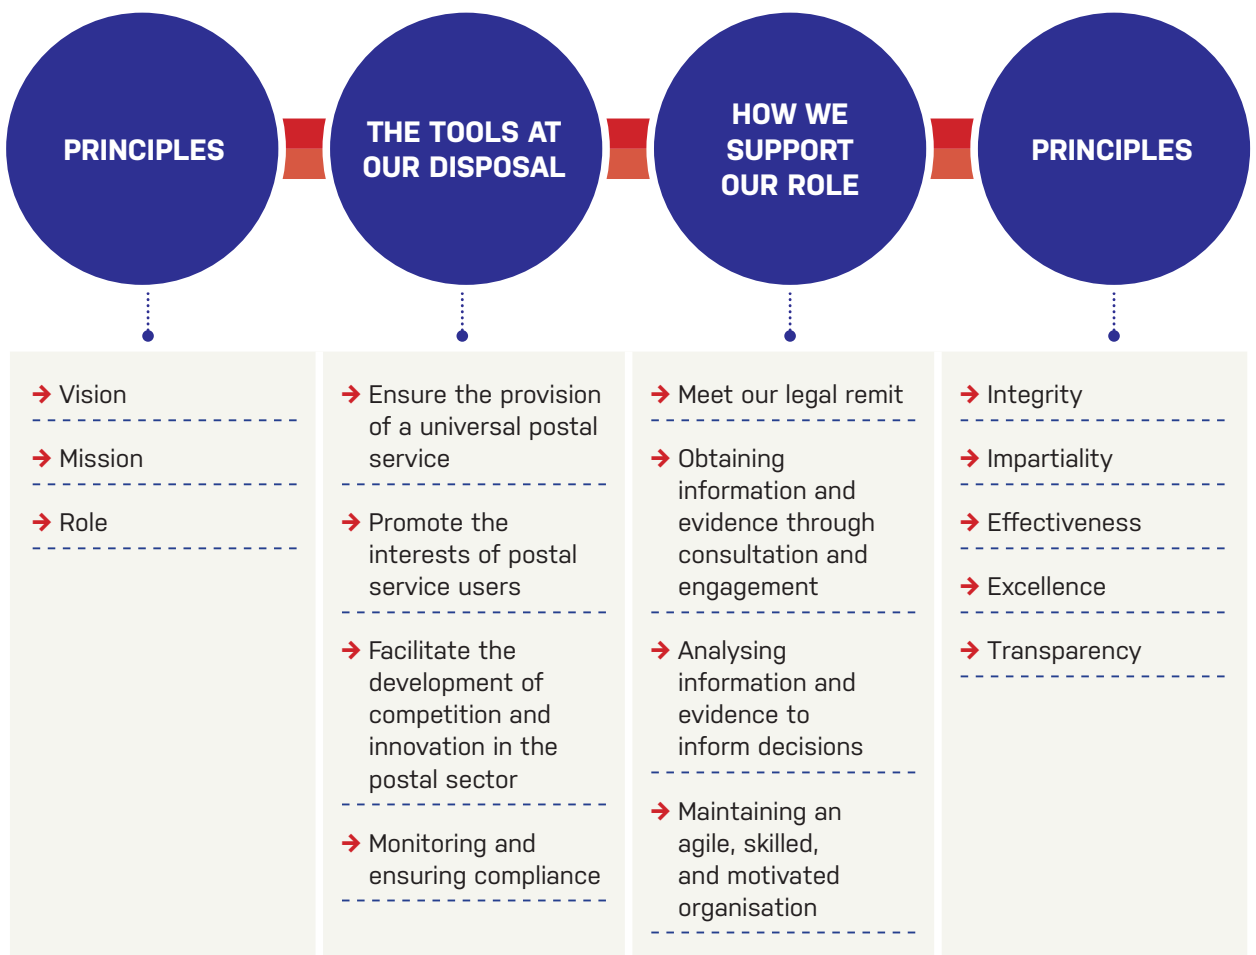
PRINCIPLES

THE TOOLS AT OUR DISPOSAL

HOW WE SUPPORT OUR ROLE

PRINCIPLES

→ Vision

→ Mission

→ Role

→ Ensure the provision of a universal postal service

→ Promote the interests of postal service users

→ Facilitate the development of competition and innovation in the postal sector

→ Monitoring and ensuring compliance

→ Meet our legal remit

→ Obtaining information and evidence through consultation and engagement

→ Analysing information and evidence to inform decisions

→ Maintaining an agile, skilled, and motivated organisation

→ Integrity

→ Impartiality

→ Effectiveness

→ Excellence

→ Transparency